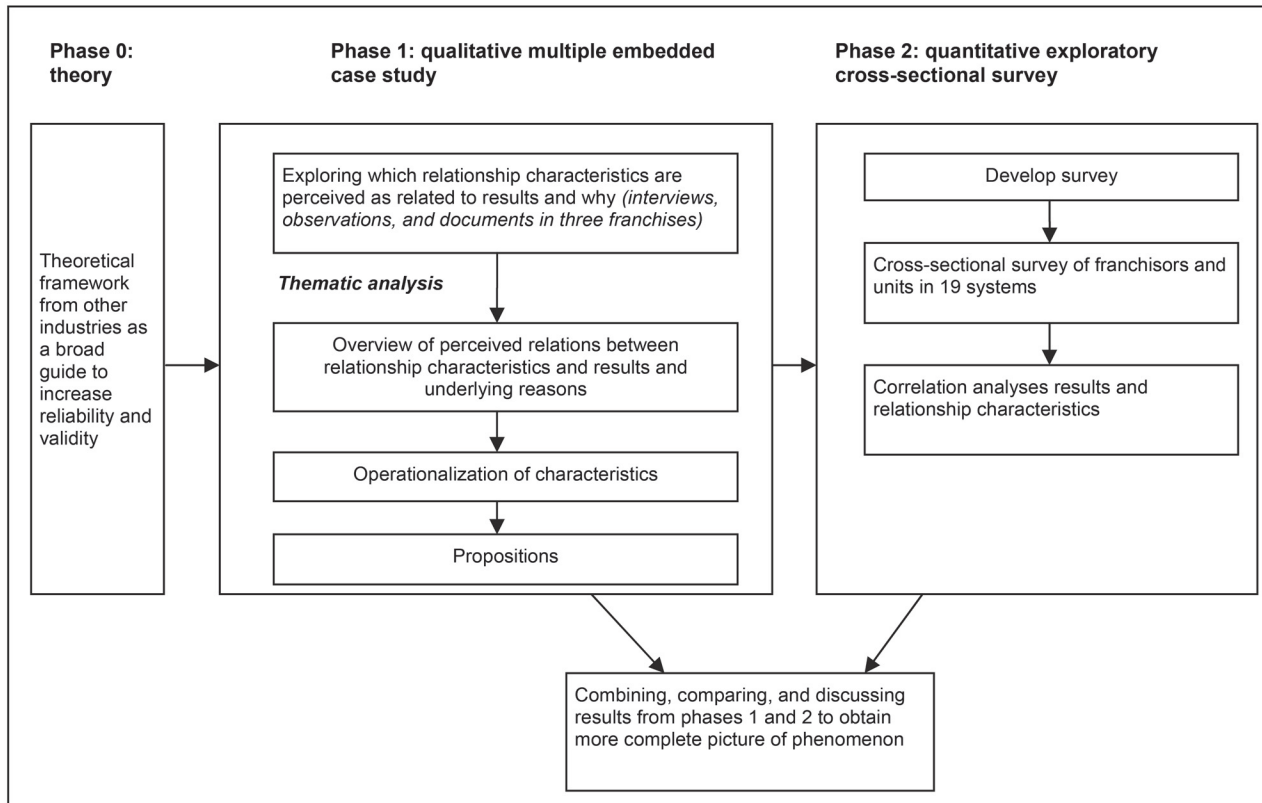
Phase 0: theory

Phase 1: qualitative multiple embedded case study

Phase 2: quantitative exploratory cross-sectional survey

Theoretical framework from other industries as a broad guide to increase reliability and validity

Exploring which relationship characteristics are perceived as related to results and why (interviews, observations, and documents in three franchises)

Thematic analysis

Overview of perceived relations between relationship characteristics and results and underlying reasons

Operationalization of characteristics

Propositions

Develop survey

Cross-sectional survey of franchisors and units in 19 systems

Correlation analyses results and relationship characteristics

Combining, comparing, and discussing results from phases 1 and 2 to obtain more complete picture of phenomenon